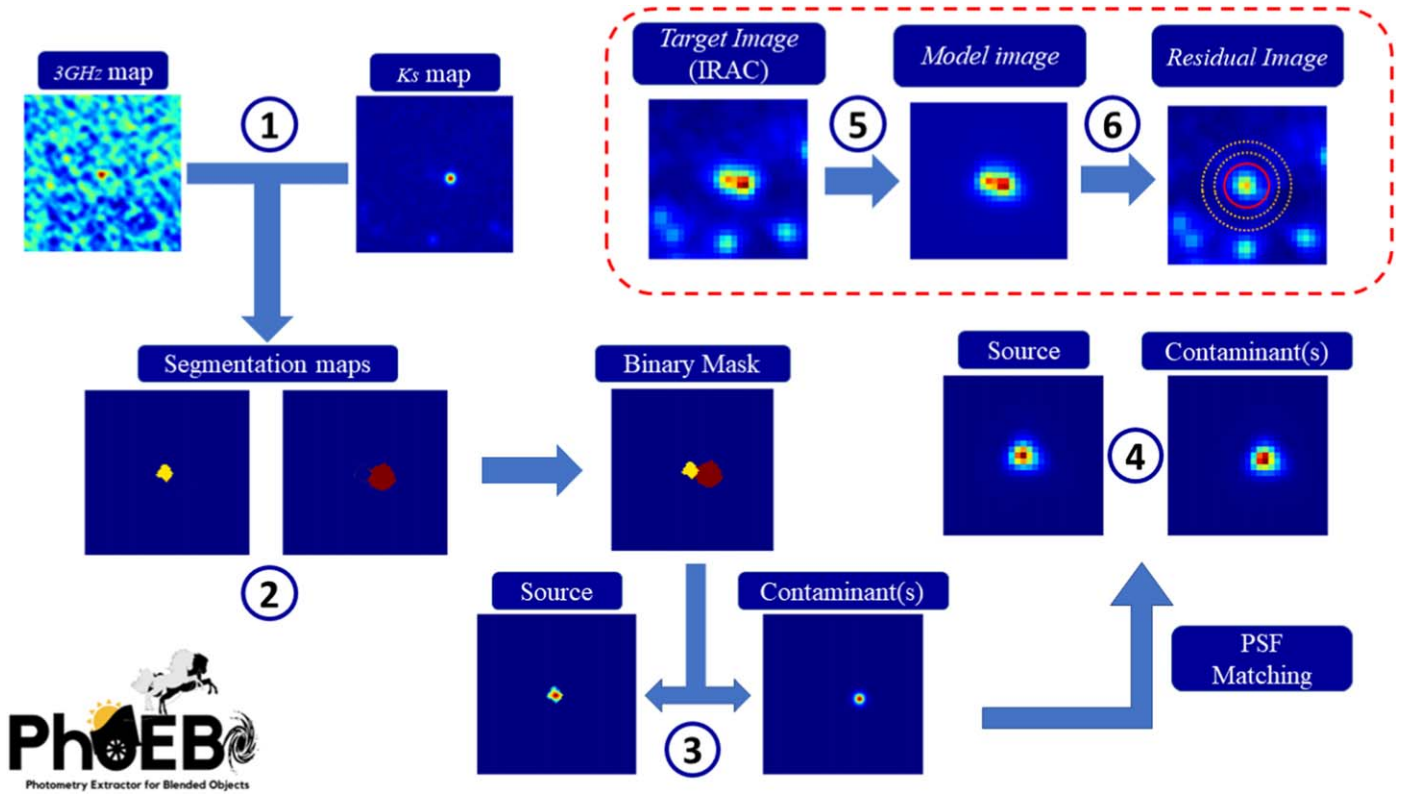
3GHz map

1

Ks map

Target Image (IRAC)

5

Model image

6

Residual Image

Segmentation maps

Binary Mask

Source

Contaminant(s)

4

2

Source

Contaminant(s)

PSF Matching

3

PhoEBO

Photometry Extractor for Blended Objects